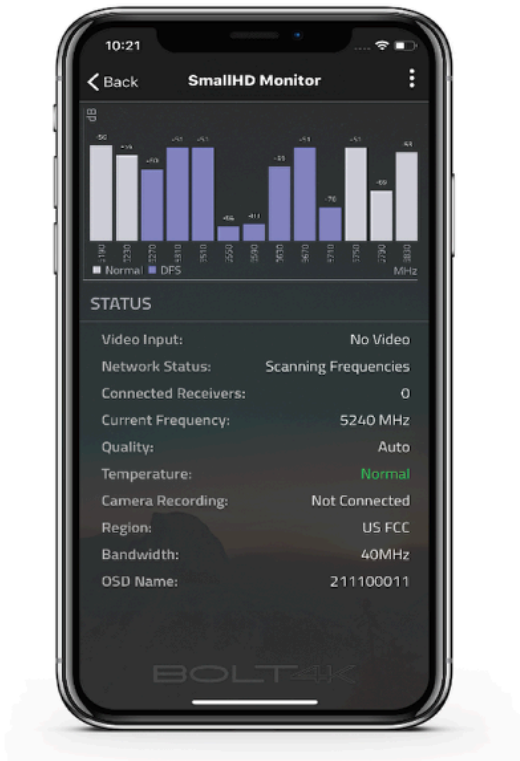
10:21

Back SmallHD Monitor

dB

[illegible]

5190 5230 5270 5310 5510 5550 5590 5630 5670 5710 5750 5790 5830

Normal DFS MHz

STATUS

Video Input: No Video
Network Status: Scanning Frequencies
Connected Receivers: 0
Current Frequency: 5240 MHz
Quality: Auto
Temperature: Normal
Camera Recording: Not Connected
Region: US FCC
Bandwidth: 40MHz
OSD Name: 211100011

BOLT 4K